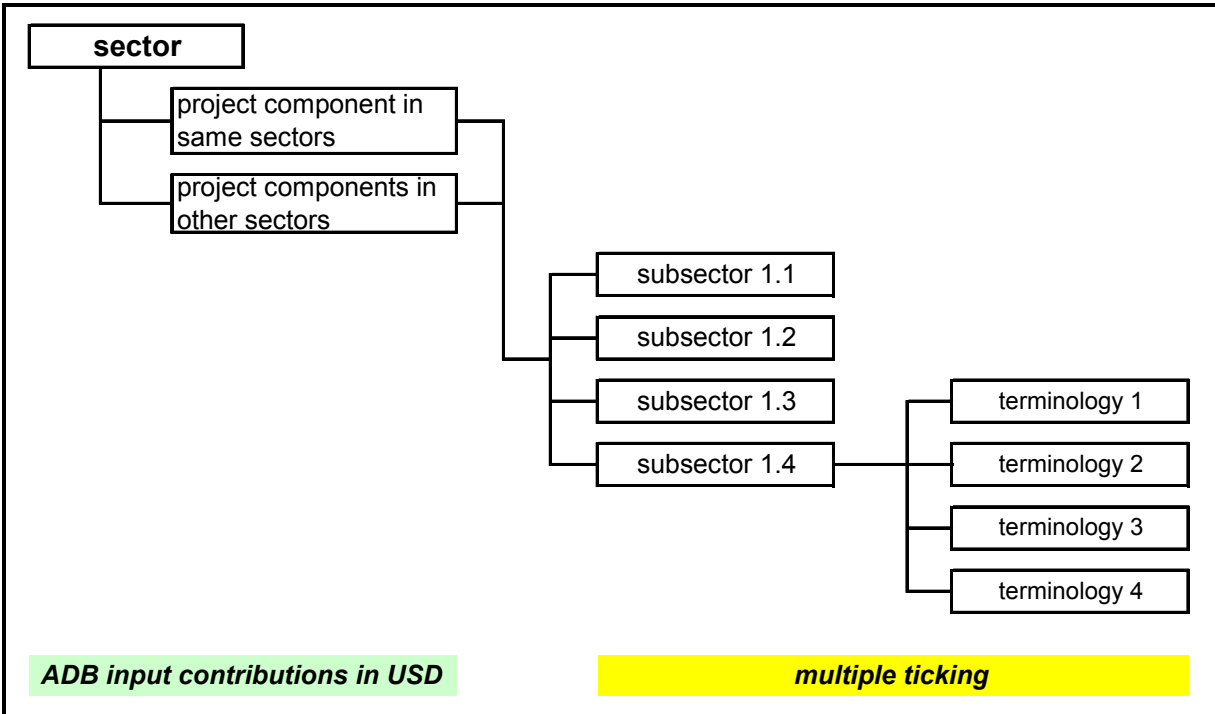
sector

project component in same sectors

project components in other sectors

subsector 1.1

subsector 1.2

subsector 1.3

subsector 1.4

terminology 1

terminology 2

terminology 3

terminology 4

ADB input contributions in USD

multiple ticking